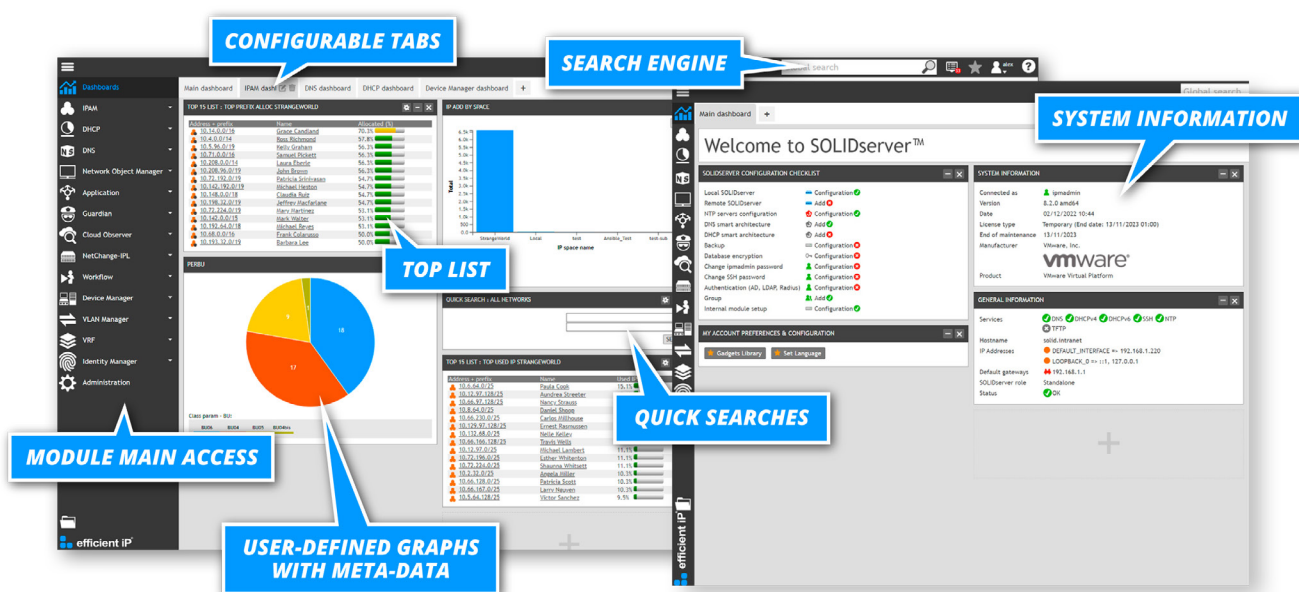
CONFIGURABLE TABS

SEARCH ENGINE

SYSTEM INFORMATION

TOP LIST

QUICK SEARCHES

MODULE MAIN ACCESS

USER-DEFINED GRAPHS WITH META-DATA

Dashboards
IPAM
DHCP
DNS
Network Object Manager
Application
Guardian
Cloud Observer
NetChange-IPL
Workflow
Device Manager
VLAN Manager
VRF
Identity Manager
Administration

efficient iP

Main dashboard | IPAM dash | DNS dashboard | DHCP dashboard | Device Manager dashboard | +

TOP 15 LIST : TOP PREFIX ALLOC STRANGEWORLD

| Address - prefix | Name | Allocated (%) |
|---|---|---|
| 10.14.0.0/16 | Grace Candland | 70.3% |
| 10.4.0.0/14 | Ross Richmond | 57.8% |
| 10.5.96.0/19 | Kelly Graham | 56.3% |
| 10.71.0.0/16 | Samuel Pickett | 56.3% |
| 10.208.0.0/14 | Laura Eberle | 56.3% |
| 10.208.96.0/19 | John Brown | 56.3% |
| 10.72.192.0/19 | Patricia Srinivasan | 54.7% |
| 10.142.192.0/19 | Michael Heston | 54.7% |
| 10.148.0.0/18 | Claudia Ruiz | 54.7% |
| 10.198.32.0/19 | Jeffrey Macfarlane | 54.7% |
| 10.72.224.0/19 | Mary Martinez | 53.1% |
| 10.142.0.0/15 | Mark Walter | 53.1% |
| 10.192.64.0/18 | Michael Reyes | 51.1% |
| 10.68.0.0/16 | Frank Colangelo | 50.0% |
| 10.193.32.0/19 | Barbara Lee | 50.0% |

IP ADD BY SPACE
Total
IP space name
StrangeWorld | Local | test | Ansible_Test | test sub

PERBU
18
17
9
Class param - BU:
BU06 BU04 BU05 BU04bis

QUICK SEARCH : ALL NETWORKS

TOP 15 LIST : TOP USED IP STRANGEWORLD

| Address - prefix | Name | Used |
|---|---|---|
| 10.6.64.0/25 | Paula Cook | 15.1% |
| 10.12.97.128/25 | Aundrea Streeter | |
| 10.66.97.128/25 | Nancy Strauss | |
| 10.8.64.0/25 | Daniel Shoop | |
| 10.66.230.0/25 | Carlos Millhouse | |
| 10.129.97.128/25 | Ernest Rasmussen | |
| 10.132.68.0/25 | Nellie Kelley | |
| 10.66.166.128/25 | Travis Wells | |
| 10.12.97.0/25 | Michael Lambert | 11.1% |
| 10.72.196.0/25 | Esther Whitenton | 11.1% |
| 10.72.224.0/25 | Shaunna Whitsett | 11.1% |
| 10.2.32.0/25 | Angela Miller | 10.3% |
| 10.66.128.0/25 | Patricia Scott | 10.3% |
| 10.66.167.0/25 | Larry Nguyen | 10.3% |
| 10.5.64.128/25 | Victor Sanchez | 9.5% |

Global search
Global search

Main dashboard | +

Welcome to SOLIDserver™

SOLIDSERVER CONFIGURATION CHECKLIST
Local SOLIDserver — Configuration
Remote SOLIDserver — Add
NTP servers configuration — Configuration
DNS smart architecture — Add
DHCP smart architecture — Add
Backup — Configuration
Database encryption — Configuration
Change ipmadmin password — Configuration
Change SSH password — Configuration
Authentication (AD, LDAP, Radius) — Configuration
Group — Add
Internal module setup — Configuration

MY ACCOUNT PREFERENCES & CONFIGURATION
Gadgets Library | Set Language

SYSTEM INFORMATION
Connected as — ipmadmin
Version — 8.2.0 amd64
Date — 02/12/2022 10:44
License type — Temporary (End date: 13/11/2023 01:00)
End of maintenance — 13/11/2023
Manufacturer — VMware, Inc.
vmware
Product — VMware Virtual Platform

GENERAL INFORMATION
Services — DNS DHCPv4 DHCPv6 SSH NTP TFTP
Hostname — solid.intranet
IP Addresses — DEFAULT_INTERFACE => 192.168.1.220
LOOPBACK_0 => ::1, 127.0.0.1
Default gateways — 192.168.1.1
SOLIDserver role — Standalone
Status — OK

efficient iP